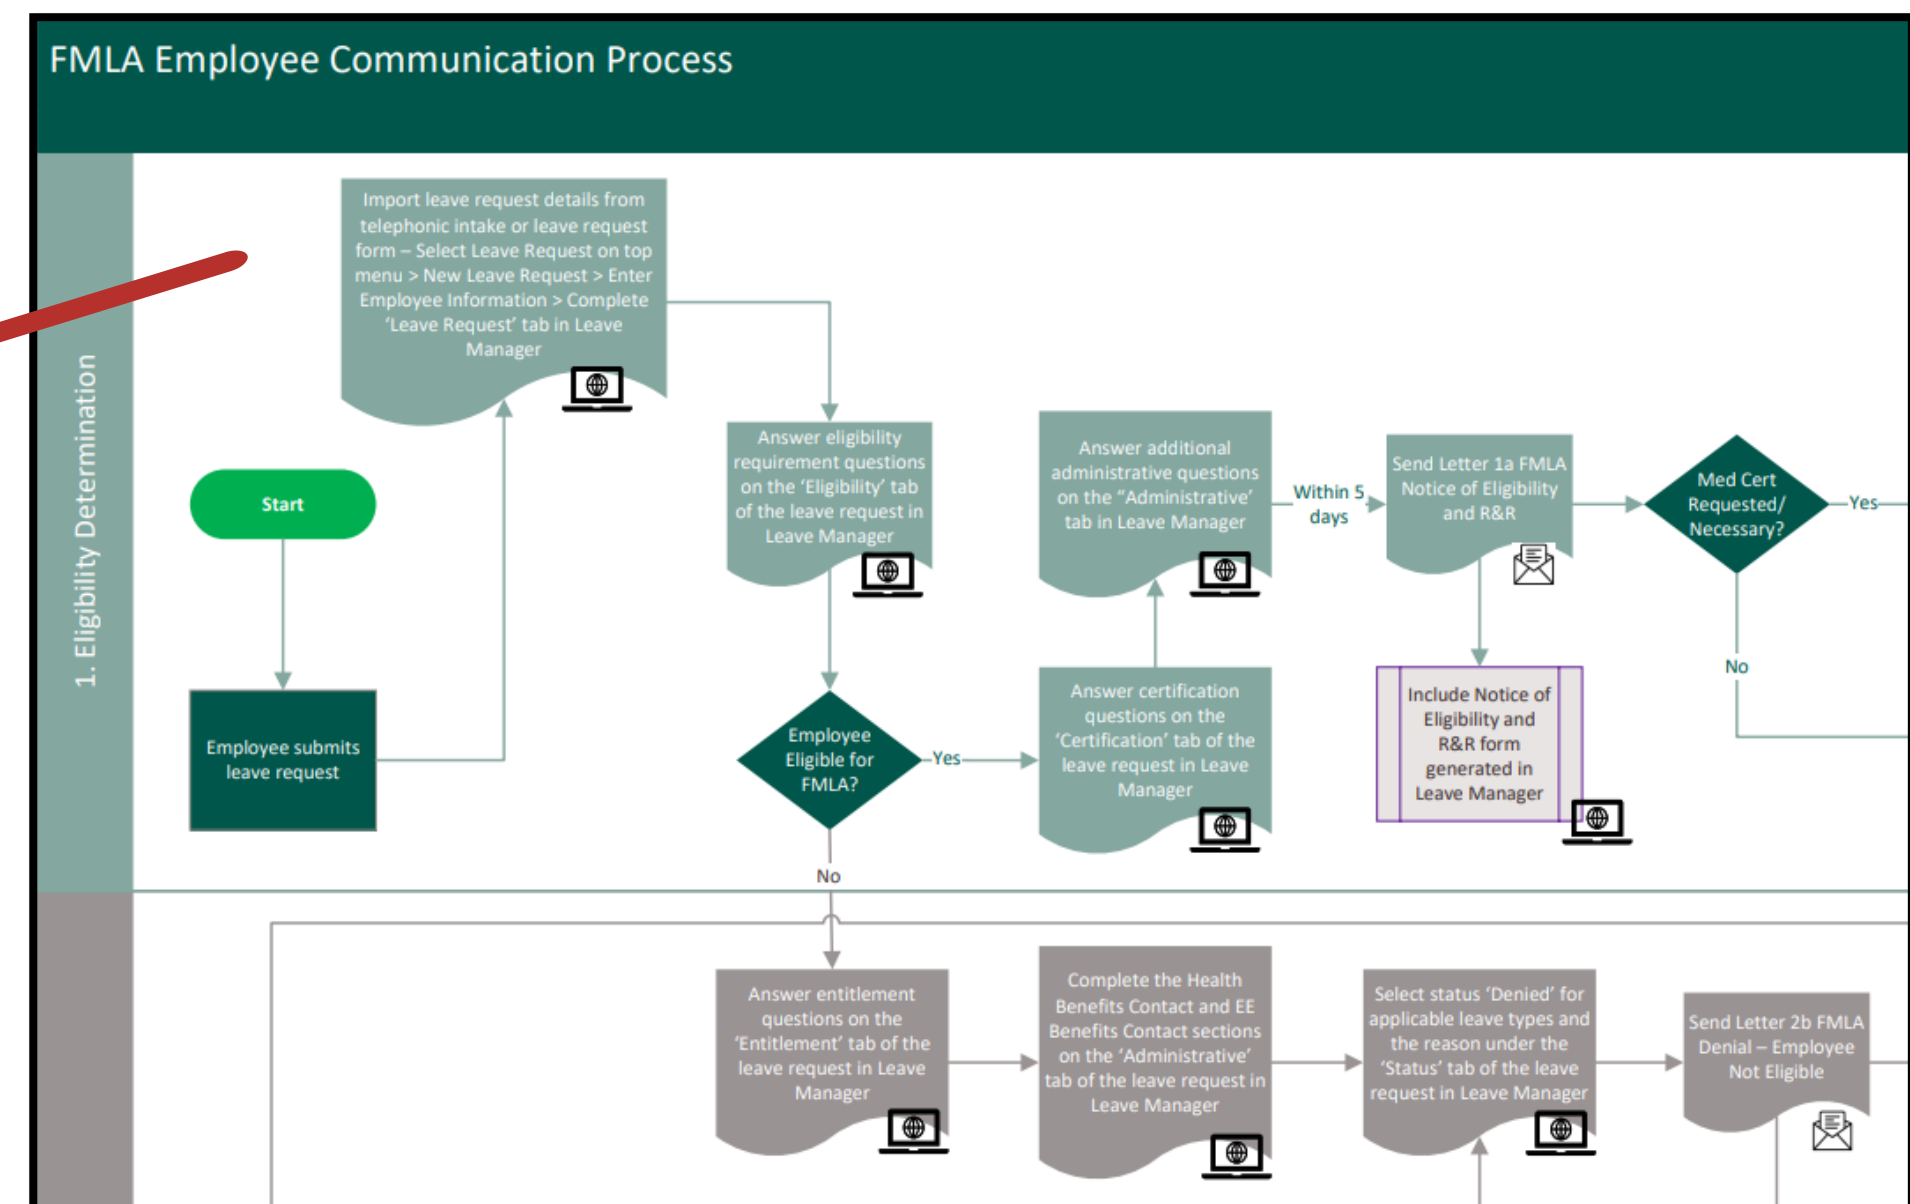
FMLA Employee Communication Process

1. Eligibility Determination

Start

Employee submits leave request

Import leave request details from telephonic intake or leave request form – Select Leave Request on top menu > New Leave Request > Enter Employee Information > Complete 'Leave Request' tab in Leave Manager

Answer eligibility requirement questions on the 'Eligibility' tab of the leave request in Leave Manager

Employee Eligible for FMLA?

Yes

No

Answer certification questions on the 'Certification' tab of the leave request in Leave Manager

Answer additional administrative questions on the "Administrative' tab in Leave Manager

Within 5 days

Send Letter 1a FMLA Notice of Eligibility and R&R

Include Notice of Eligibility and R&R form generated in Leave Manager

Med Cert Requested/ Necessary?

Yes

No

Answer entitlement questions on the 'Entitlement' tab of the leave request in Leave Manager

Complete the Health Benefits Contact and EE Benefits Contact sections on the 'Administrative' tab of the leave request in Leave Manager

Select status 'Denied' for applicable leave types and the reason under the 'Status' tab of the leave request in Leave Manager

Send Letter 2b FMLA Denial – Employee Not Eligible